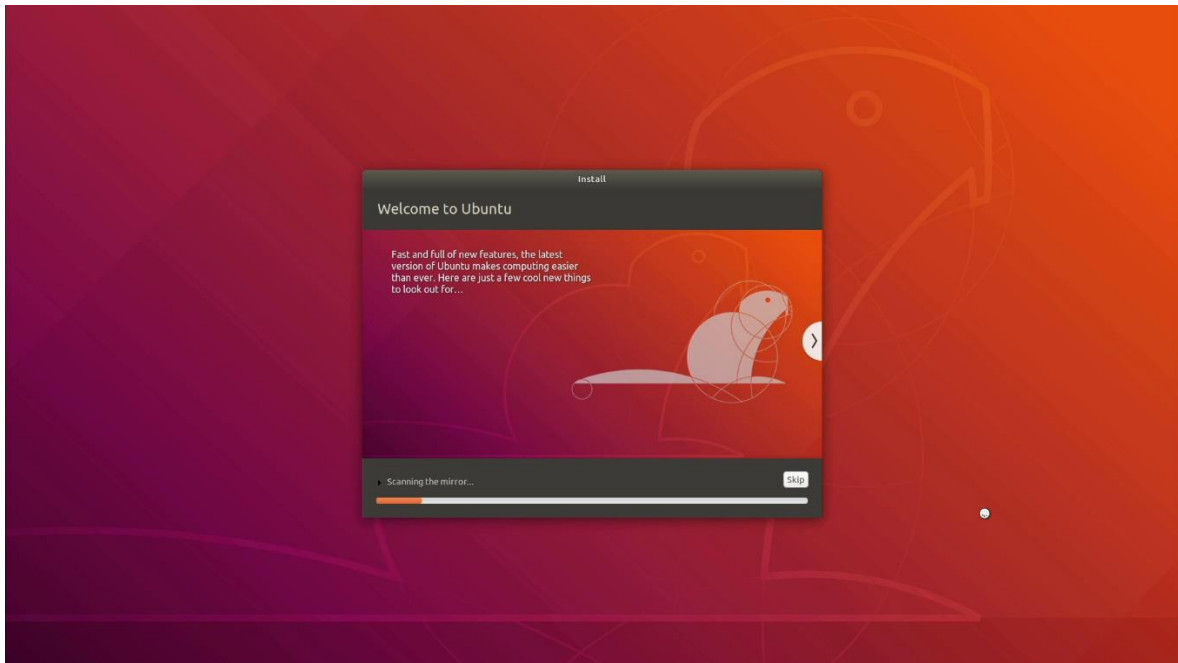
Install

Welcome to Ubuntu

Fast and full of new features, the latest version of Ubuntu makes computing easier than ever. Here are just a few cool new things to look out for…

Scanning the mirror…

Skip